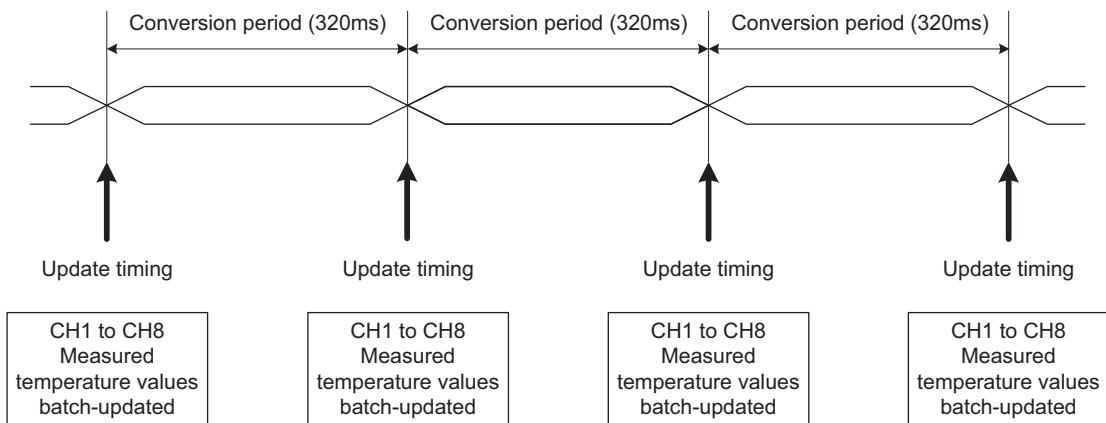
Conversion period (320ms)
Conversion period (320ms)
Conversion period (320ms)

Update timing
Update timing
Update timing
Update timing

CH1 to CH8 Measured temperature values batch-updated

CH1 to CH8 Measured temperature values batch-updated

CH1 to CH8 Measured temperature values batch-updated

CH1 to CH8 Measured temperature values batch-updated